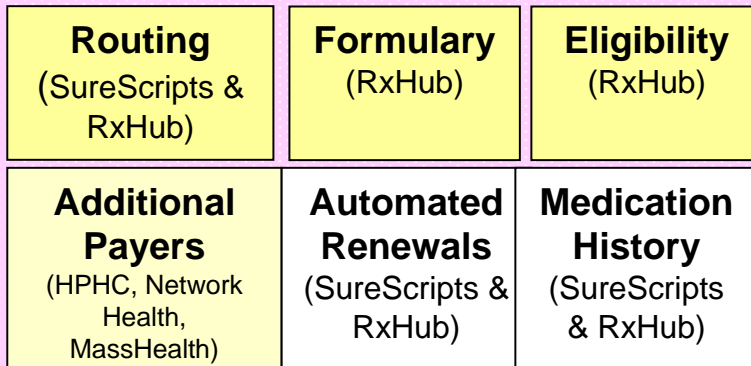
Routing
(SureScripts & RxHub)

Formulary
(RxHub)

Eligibility
(RxHub)

Additional Payers
(HPHC, Network Health, MassHealth)

Automated Renewals
(SureScripts & RxHub)

Medication History
(SureScripts & RxHub)